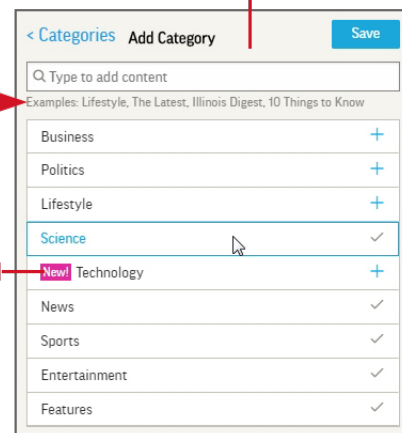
< Categories Add Category Save

Type to add content

Examples: Lifestyle, The Latest, Illinois Digest, 10 Things to Know

Business +

Politics +

Lifestyle +

Science ✓

New! Technology +

News ✓

Sports ✓

Entertainment ✓

Features ✓